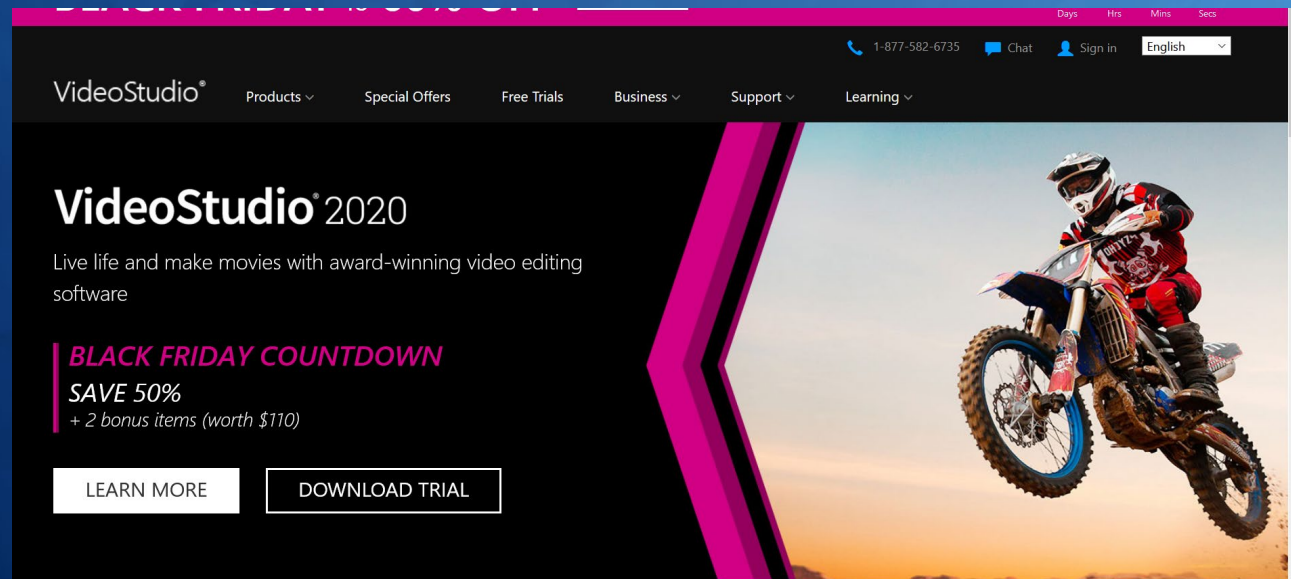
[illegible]

Days Hrs Mins Secs

1-877-582-6735 Chat Sign in English

VideoStudio®

Products Special Offers Free Trials Business Support Learning

VideoStudio® 2020

Live life and make movies with award-winning video editing software

BLACK FRIDAY COUNTDOWN
SAVE 50%
+ 2 bonus items (worth $110)

LEARN MORE

DOWNLOAD TRIAL